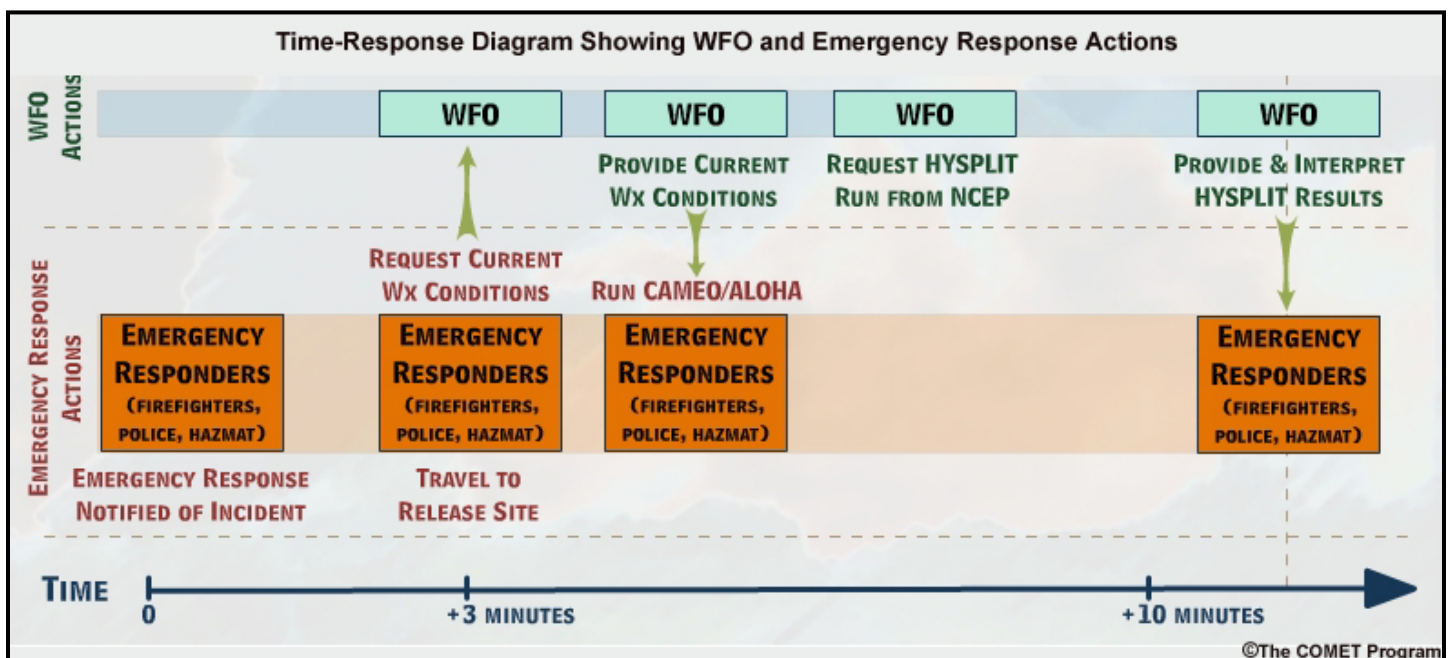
Time-Response Diagram Showing WFO and Emergency Response Actions

WFO Actions

WFO

WFO

WFO

WFO

Provide Current Wx Conditions

Request HYSPLIT Run from NCEP

Provide & Interpret HYSPLIT Results

Emergency Response Actions

Request Current Wx Conditions

Run CAMEO/ALOHA

Emergency Responders (firefighters, police, hazmat)

Emergency Responders (firefighters, police, hazmat)

Emergency Responders (firefighters, police, hazmat)

Emergency Responders (firefighters, police, hazmat)

Emergency Response Notified of Incident

Travel to Release Site

Time

0

+3 minutes

+10 minutes

©The COMET Program